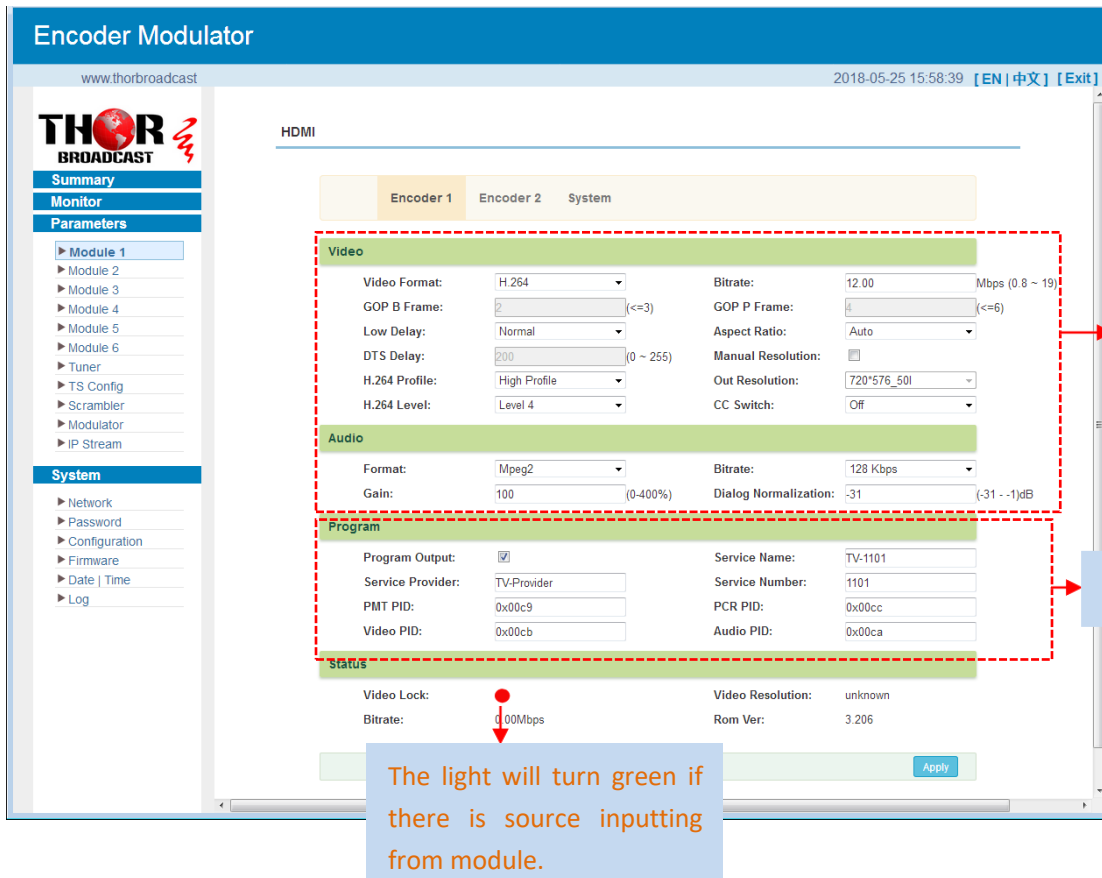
Encoder Modulator

www.thorbroadcast

2018-05-25 15:58:39 [ EN | 中文 ] [ Exit ]

THOR BROADCAST

Summary
Monitor
Parameters

▶ Module 1
▶ Module 2
▶ Module 3
▶ Module 4
▶ Module 5
▶ Module 6
▶ Tuner
▶ TS Config
▶ Scrambler
▶ Modulator
▶ IP Stream

System

▶ Network
▶ Password
▶ Configuration
▶ Firmware
▶ Date | Time
▶ Log

HDMI

Encoder 1 Encoder 2 System

Video

Video Format: H.264
Bitrate: 12.00 Mbps (0.8 ~ 19)
GOP B Frame: 2 (<=3)
GOP P Frame: 4 (<=6)
Low Delay: Normal
Aspect Ratio: Auto
DTS Delay: 200 (0 ~ 255)
Manual Resolution:
H.264 Profile: High Profile
Out Resolution: 720*576_50I
H.264 Level: Level 4
CC Switch: Off

Audio

Format: Mpeg2
Bitrate: 128 Kbps
Gain: 100 (0-400%)
Dialog Normalization: -31 (-31 - -1)dB

Program

Program Output:
Service Name: TV-1101
Service Provider: TV-Provider
Service Number: 1101
PMT PID: 0x00c9
PCR PID: 0x00cc
Video PID: 0x00cb
Audio PID: 0x00ca

Status

Video Lock:
Video Resolution: unknown
Bitrate: 0.00Mbps
Rom Ver: 3.206

Apply

The light will turn green if there is source inputting from module.